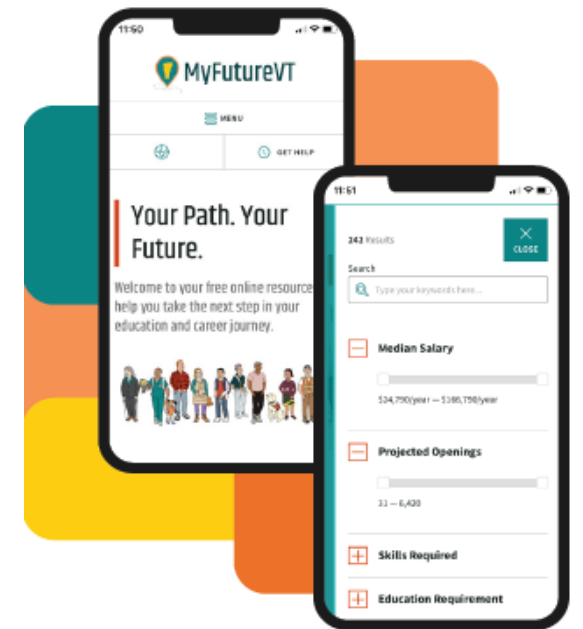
11:50

MyFutureVT

MENU

GET HELP

Your Path. Your Future.

Welcome to your free online resource help you take the next step in your education and career journey.

11:51

243 Results

CLOSE

Search

Type your keywords here...

Median Salary

$24,750/year — $166,750/year

Projected Openings

11 — 6,420

Skills Required

Education Requirement